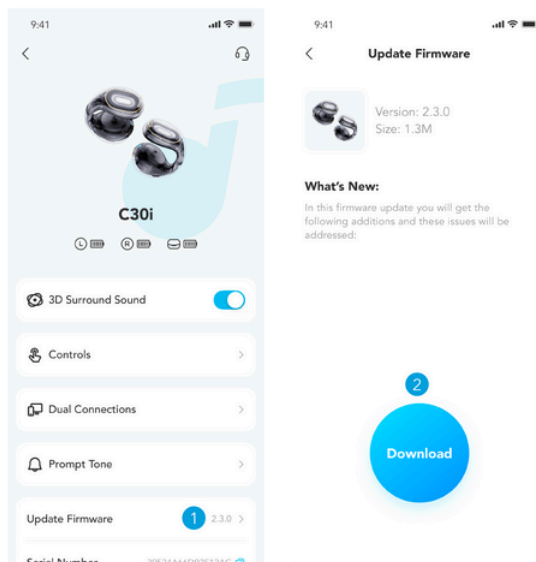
9:41

C30i

L R

3D Surround Sound

Controls

Dual Connections

Prompt Tone

Update Firmware 1 2.3.0

Serial Number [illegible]

9:41

Update Firmware

Version: 2.3.0
Size: 1.3M

What's New:

In this firmware update you will get the following additions and these issues will be addressed:

2

Download